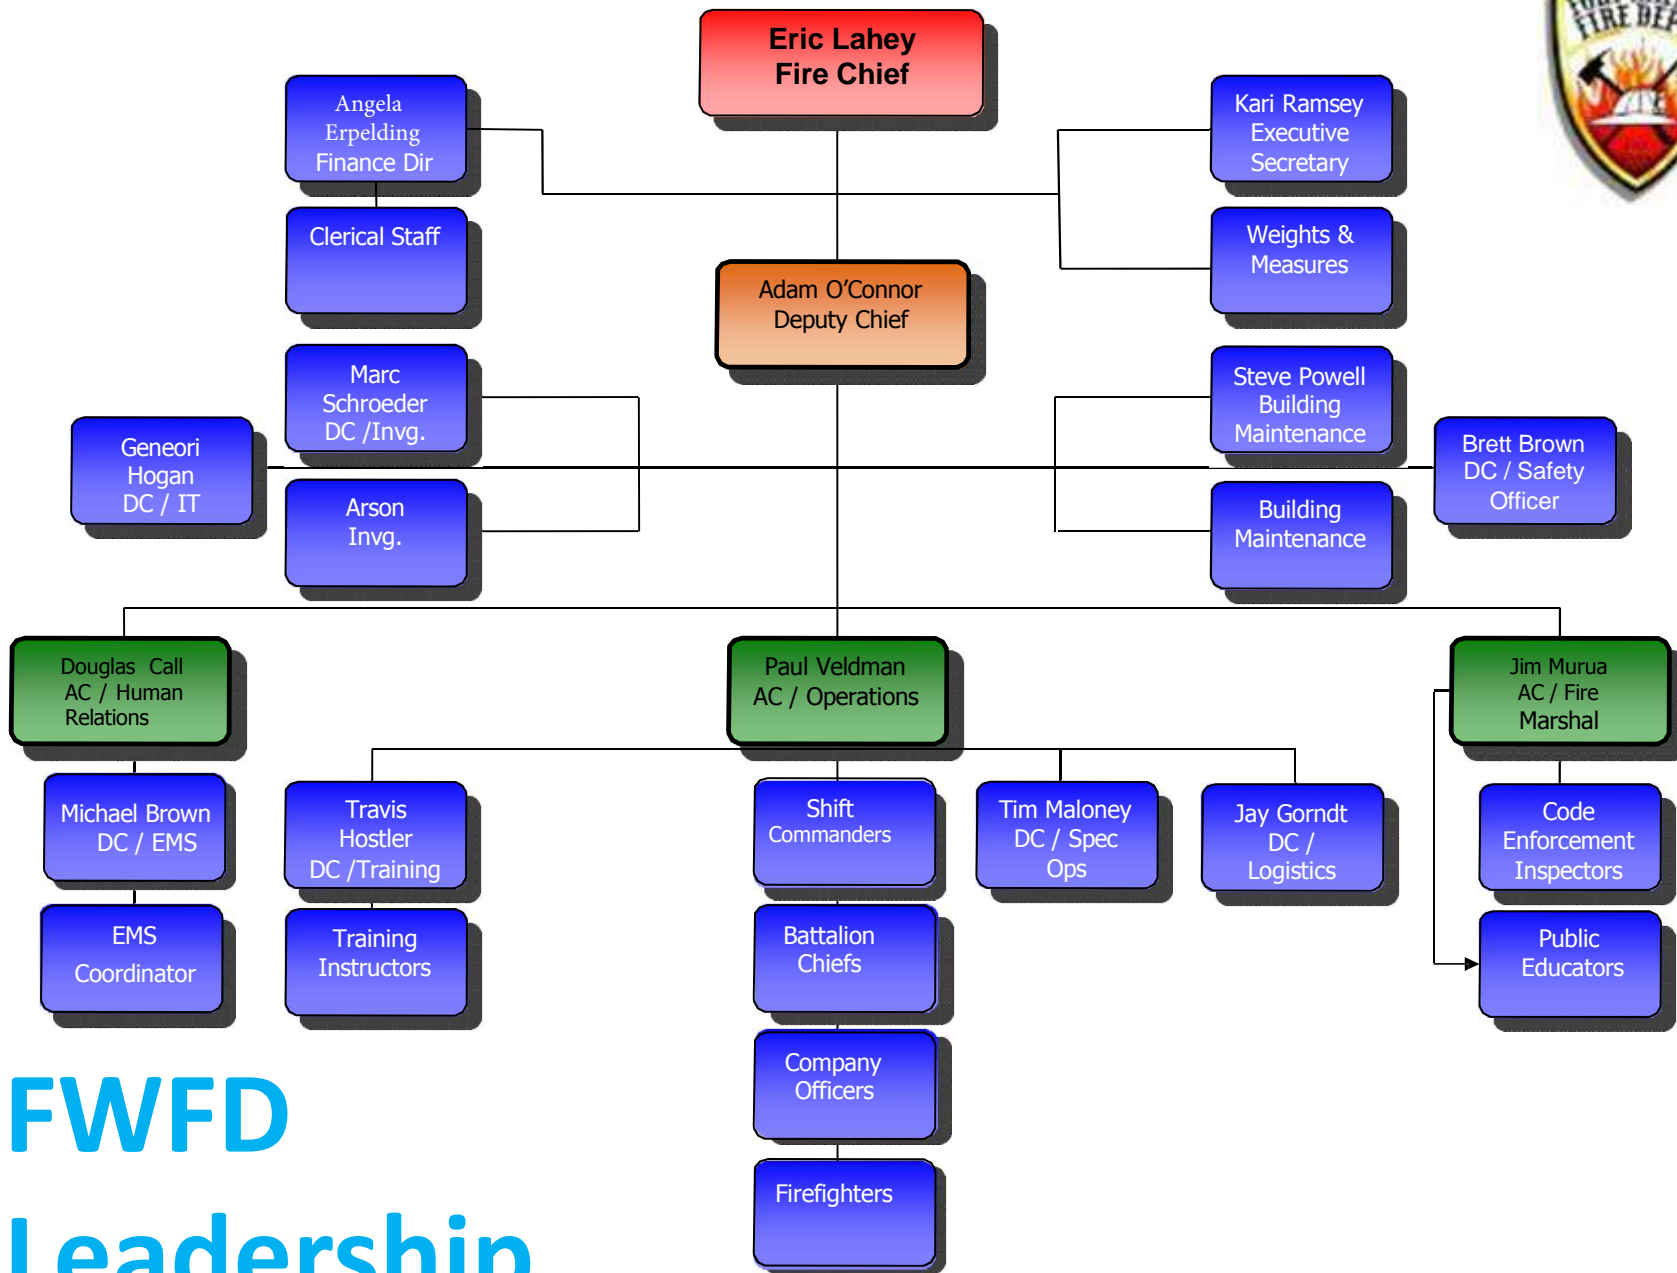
Eric Lahey
Fire Chief

Angela Erpelding
Finance Dir

Clerical Staff

Kari Ramsey
Executive
Secretary

Weights &
Measures

Adam O'Connor
Deputy Chief

Marc
Schroeder
DC /Invg.

Geneori
Hogan
DC / IT

Arson
Invg.

Steve Powell
Building
Maintenance

Brett Brown
DC / Safety
Officer

Building
Maintenance

Douglas Call
AC / Human
Relations

Paul Veldman
AC / Operations

Jim Murua
AC / Fire
Marshal

Michael Brown
DC / EMS

Travis
Hostler
DC /Training

Shift
Commanders

Tim Maloney
DC / Spec
Ops

Jay Gorndt
DC /
Logistics

Code
Enforcement
Inspectors

EMS
Coordinator

Training
Instructors

Battalion
Chiefs

Public
Educators

Company
Officers

Firefighters

FWFD
Leadership

FIRE DE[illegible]